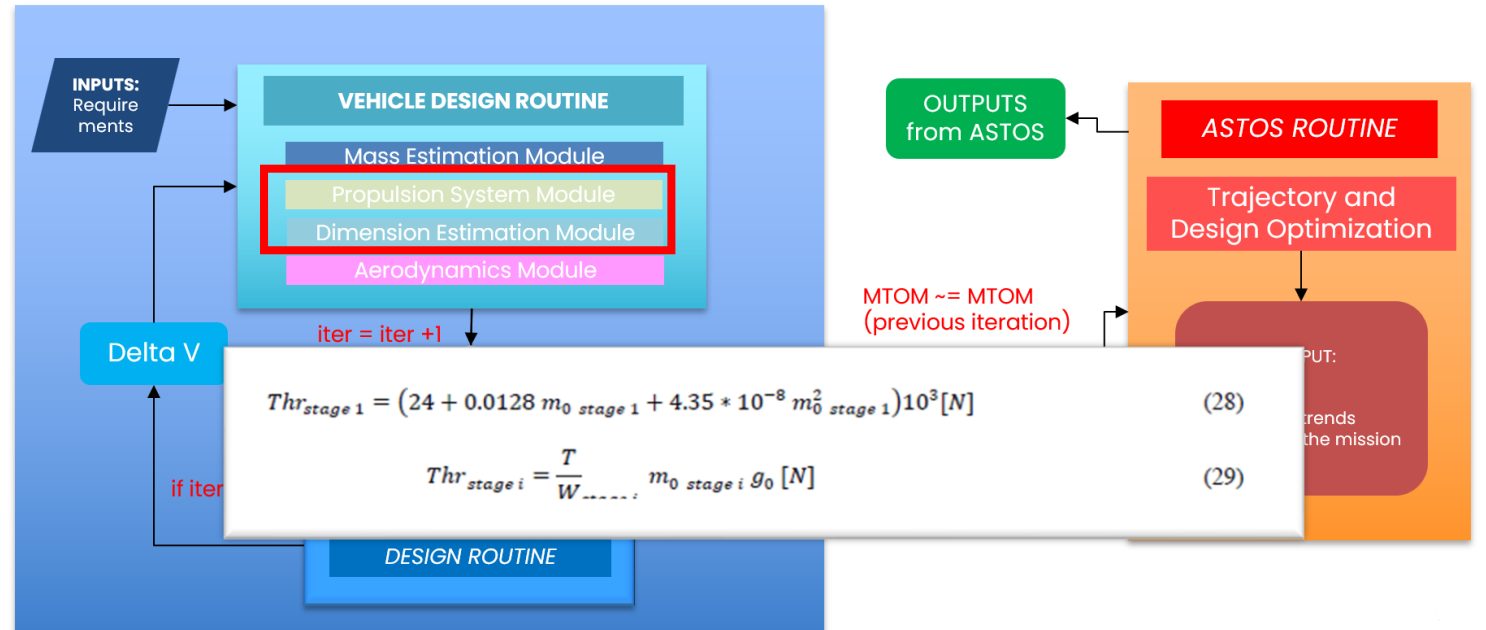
INPUTS:
Requirements

VEHICLE DESIGN ROUTINE

Mass Estimation Module

Propulsion System Module

Dimension Estimation Module

Aerodynamics Module

OUTPUTS from ASTOS

ASTOS ROUTINE

Trajectory and Design Optimization

MTOM ~= MTOM (previous iteration)

iter = iter +1

Delta V

$Thr_{stage\ 1} = (24 + 0.0128\ m_{0\ stage\ 1} + 4.35 * 10^{-8}\ m_{0\ stage\ 1}^{2})10^{3}[N]$ (28)

$Thr_{stage\ i} = \frac{T}{W_{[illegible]}}\ m_{0\ stage\ i}\ g_{0}\ [N]$ (29)

if iter

PUT:

trends

the mission

DESIGN ROUTINE